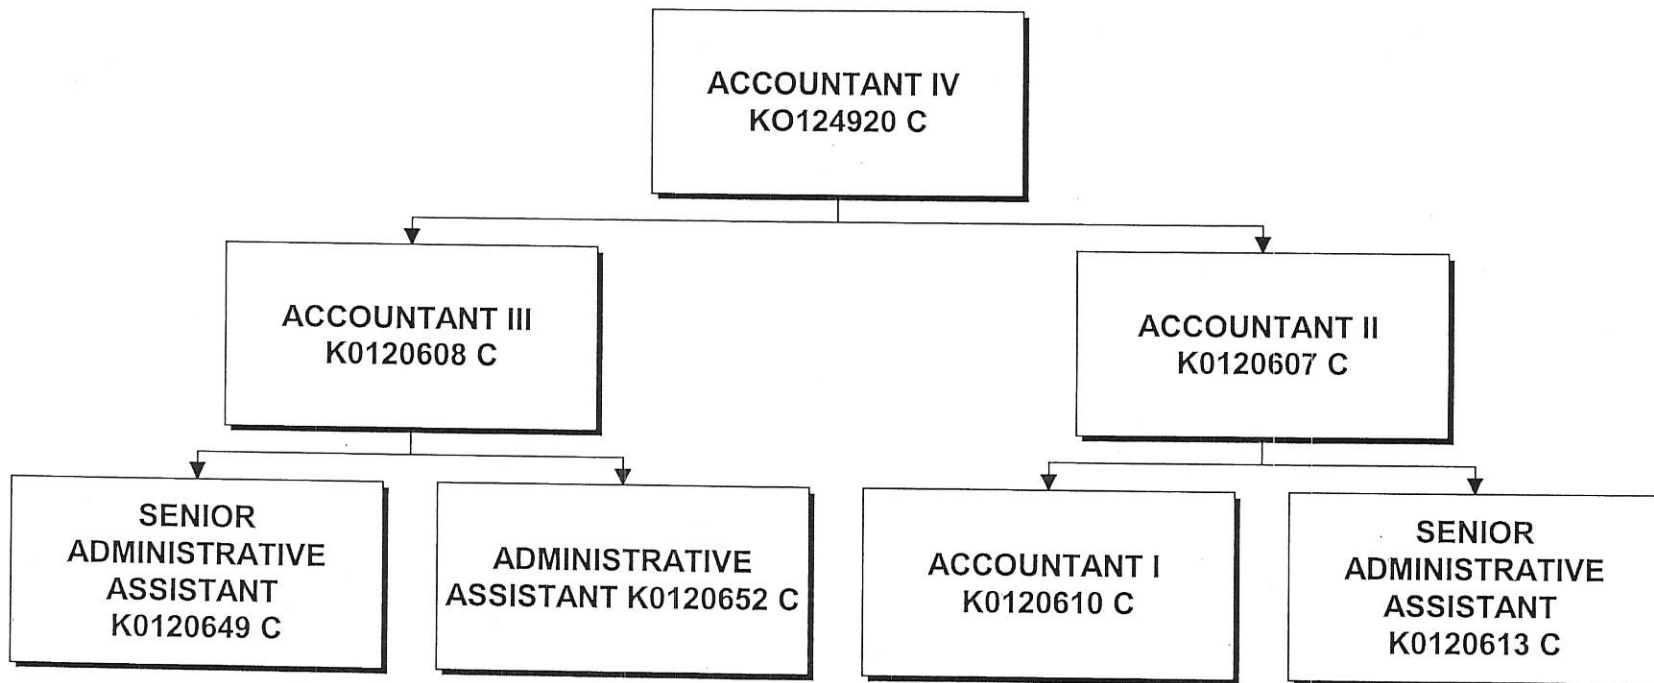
ACCOUNTANT IV
KO124920 C

ACCOUNTANT III
K0120608 C

ACCOUNTANT II
K0120607 C

SENIOR ADMINISTRATIVE ASSISTANT
K0120649 C

ADMINISTRATIVE ASSISTANT K0120652 C

ACCOUNTANT I
K0120610 C

SENIOR ADMINISTRATIVE ASSISTANT
K0120613 C